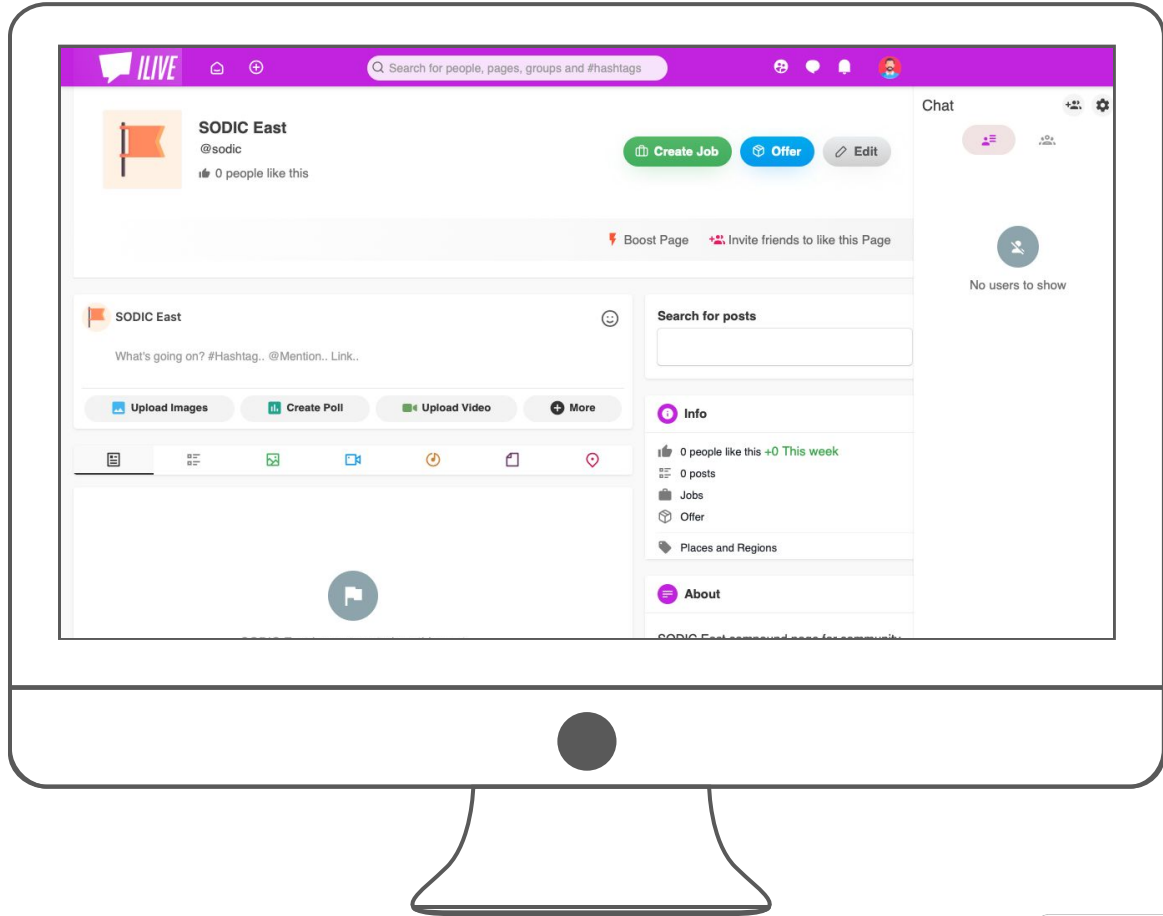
ILIVE

Search for people, pages, groups and #hashtags

SODIC East
@sodic
0 people like this

Create Job
Offer
Edit

Boost Page
Invite friends to like this Page

Chat

No users to show

SODIC East

What's going on? #Hashtag.. @Mention.. Link..

Upload Images
Create Poll
Upload Video
More

Search for posts

Info
0 people like this +0 This week
0 posts
Jobs
Offer
Places and Regions

About
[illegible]